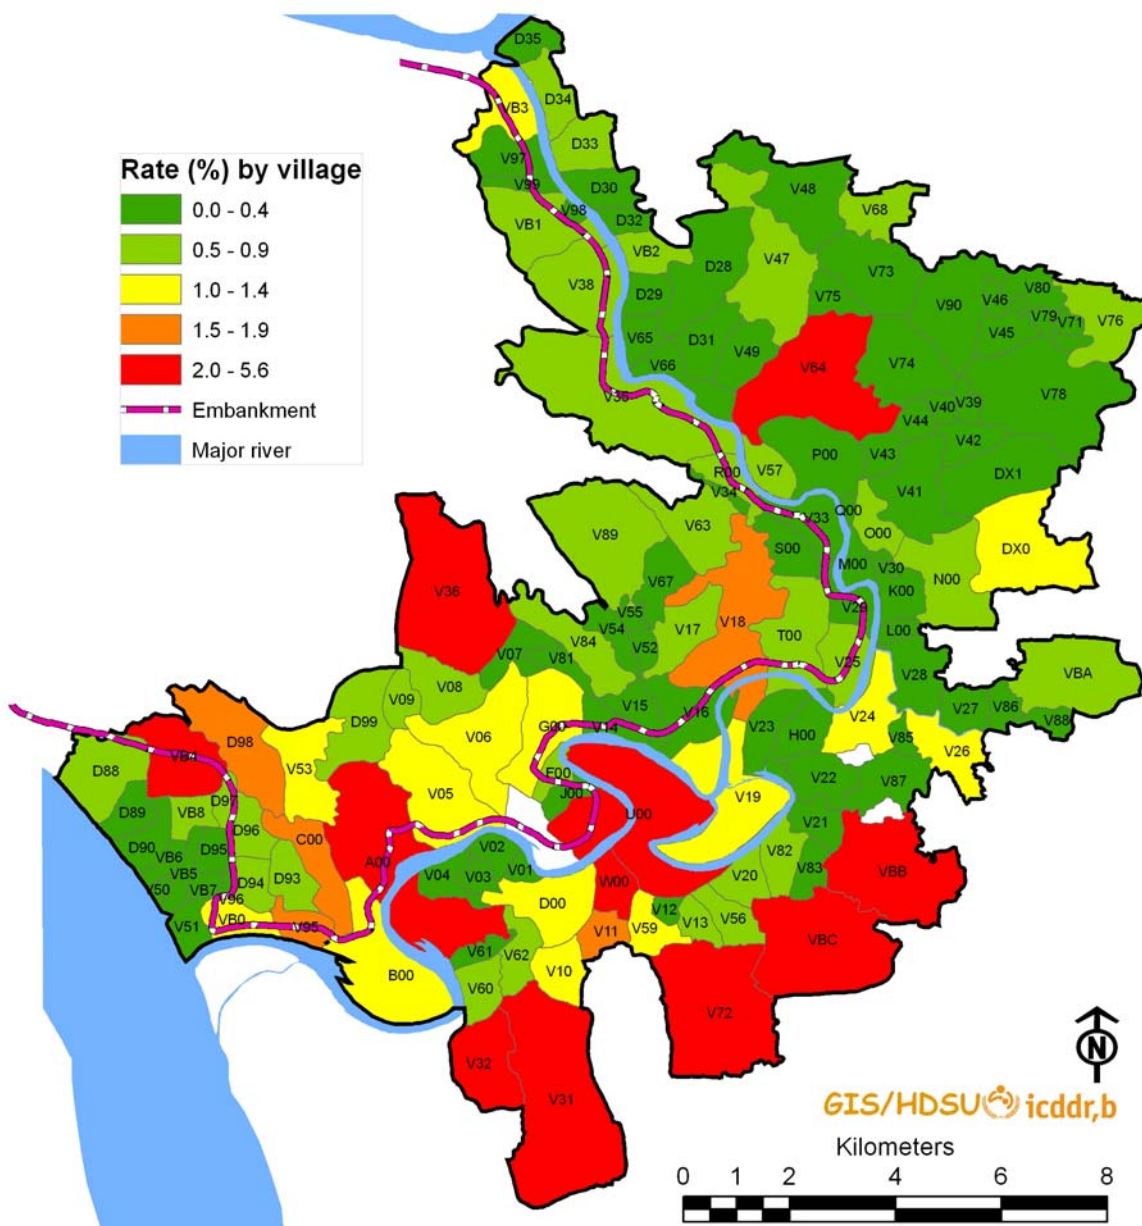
Rate (%) by village
0.0 - 0.4
0.5 - 0.9
1.0 - 1.4
1.5 - 1.9
2.0 - 5.6
Embankment
Major river

D35
VB3
D34
D33
V97
V99
D30
V98
D32
VB1
VB2
V48
V68
V47
D28
V38
D29
V73
V75
V90
V46
V80
V79
V71
V76
V45
V65
D31
V49
V64
V74
V66
V78
V35
V44
V40
V39
V42
R00
V57
P00
V43
V34
V41
DX1
V33
Q00
V89
V63
O00
S00
M00
V30
DX0
V67
N00
K00
V36
V55
V29
V54
V18
V17
V52
T00
V84
L00
V07
V81
V25
V28
VBA
V08
V09
V24
V27
V86
V88
D99
V15
V16
V23
H00
V06
G00
V14
V85
V26
D98
VB4
V53
F00
D88
V22
V87
J00
V19
V05
D97
U00
D89
VB8
D96
C00
V21
D90
VB6
D95
V02
V82
A00
V04
V03
V01
VBB
VB5
D94
D93
V83
V50
VB7
W00
V20
V96
D00
V12
VB0
V13
V56
V51
V95
V11
V59
VBC
V61
V62
B00
V10
V60
V72
V32
V31

N
GIS/HDSU icddr,b
Kilometers
0 1 2 4 6 8